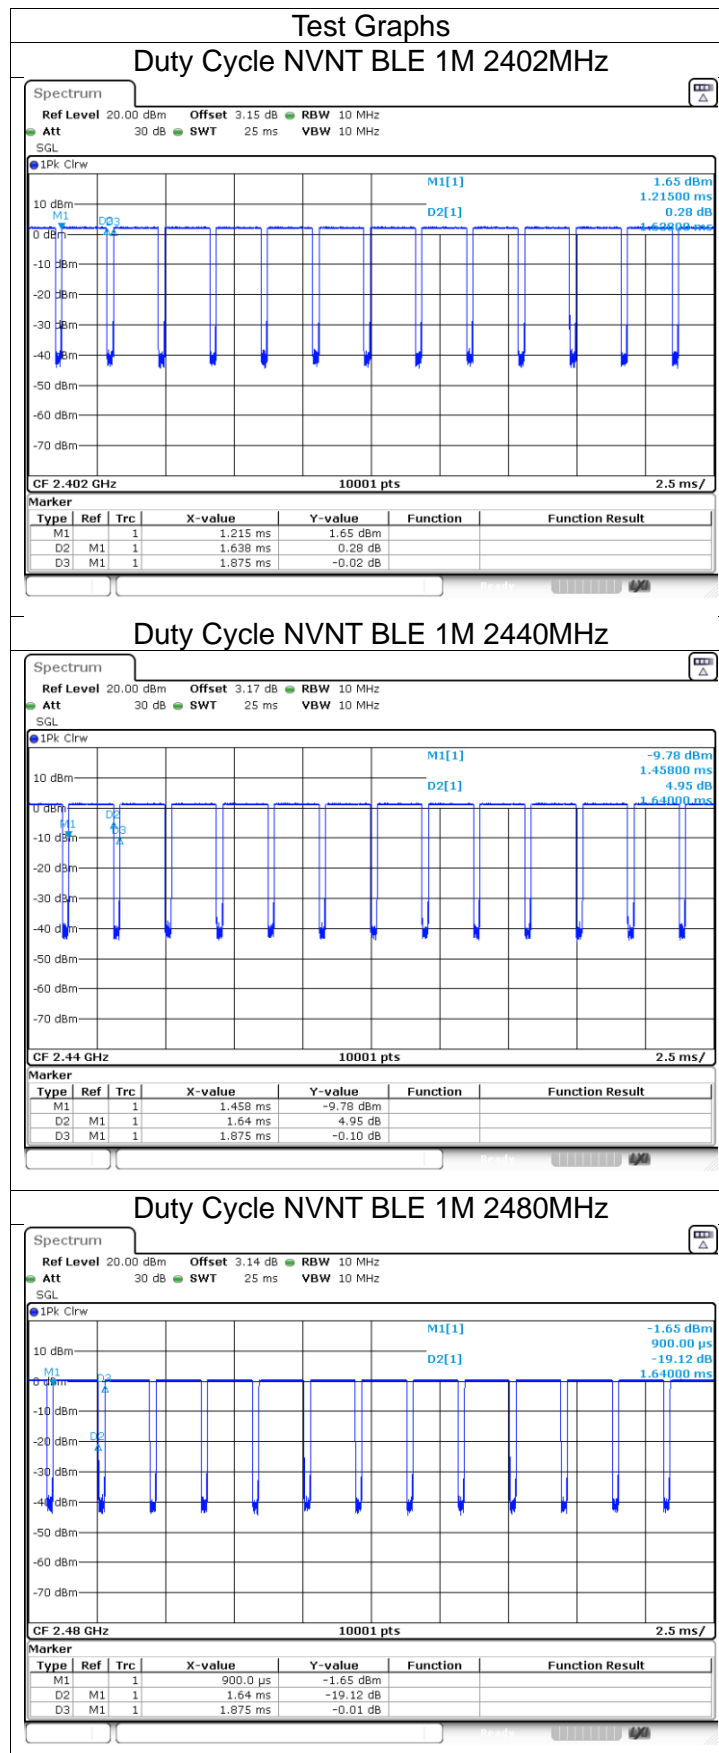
Test Graphs

Duty Cycle NVNT BLE 1M 2402MHz

Spectrum

Ref Level 20.00 dBm Offset 3.15 dB RBW 10 MHz
Att 30 dB SWT 25 ms VBW 10 MHz
SGL

1Pk Clrw

M1[1] 1.65 dBm
1.21500 ms
D2[1] 0.28 dB
1.63800 ms

10 dBm
M1
D2 D3
0 dBm
-10 dBm
-20 dBm
-30 dBm
-40 dBm
-50 dBm
-60 dBm
-70 dBm

CF 2.402 GHz 10001 pts 2.5 ms/

Marker

| Type | Ref | Trc | X-value | Y-value | Function | Function Result |
|---|---|---|---|---|---|---|
| M1 | | 1 | 1.215 ms | 1.65 dBm | | |
| D2 | M1 | 1 | 1.638 ms | 0.28 dB | | |
| D3 | M1 | 1 | 1.875 ms | -0.02 dB | | |

Ready

Duty Cycle NVNT BLE 1M 2440MHz

Spectrum

Ref Level 20.00 dBm Offset 3.17 dB RBW 10 MHz
Att 30 dB SWT 25 ms VBW 10 MHz
SGL

1Pk Clrw

M1[1] -9.78 dBm
1.45800 ms
D2[1] 4.95 dB
1.64000 ms

10 dBm
0 dBm
M1
D2
D3
-10 dBm
-20 dBm
-30 dBm
-40 dBm
-50 dBm
-60 dBm
-70 dBm

CF 2.44 GHz 10001 pts 2.5 ms/

Marker

| Type | Ref | Trc | X-value | Y-value | Function | Function Result |
|---|---|---|---|---|---|---|
| M1 | | 1 | 1.458 ms | -9.78 dBm | | |
| D2 | M1 | 1 | 1.64 ms | 4.95 dB | | |
| D3 | M1 | 1 | 1.875 ms | -0.10 dB | | |

Ready

Duty Cycle NVNT BLE 1M 2480MHz

Spectrum

Ref Level 20.00 dBm Offset 3.14 dB RBW 10 MHz
Att 30 dB SWT 25 ms VBW 10 MHz
SGL

1Pk Clrw

M1[1] -1.65 dBm
900.00 µs
D2[1] -19.12 dB
1.64000 ms

10 dBm
M1
D3
0 dBm
-10 dBm
D2
-20 dBm
-30 dBm
-40 dBm
-50 dBm
-60 dBm
-70 dBm

CF 2.48 GHz 10001 pts 2.5 ms/

Marker

| Type | Ref | Trc | X-value | Y-value | Function | Function Result |
|---|---|---|---|---|---|---|
| M1 | | 1 | 900.0 µs | -1.65 dBm | | |
| D2 | M1 | 1 | 1.64 ms | -19.12 dB | | |
| D3 | M1 | 1 | 1.875 ms | -0.01 dB | | |

Ready